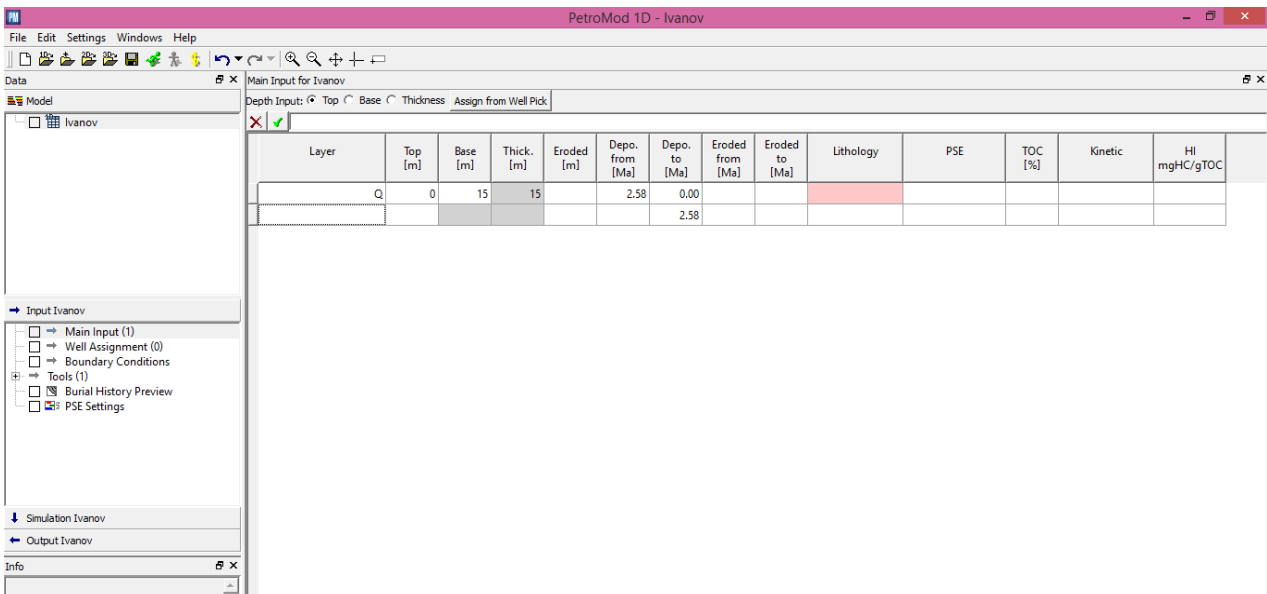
PetroMod 1D - Ivanov

File Edit Settings Windows Help

Data

Model

Ivanov

Input Ivanov

Main Input (1)
Well Assignment (0)
Boundary Conditions
Tools (1)
Burial History Preview
PSE Settings

Simulation Ivanov

Output Ivanov

Info

Main Input for Ivanov

Depth Input: Top Base Thickness Assign from Well Pick

| Layer | Top [m] | Base [m] | Thick. [m] | Eroded [m] | Depo. from [Ma] | Depo. to [Ma] | Eroded from [Ma] | Eroded to [Ma] | Lithology | PSE | TOC [%] | Kinetic | HI mgHC/gTOC |
|---|---|---|---|---|---|---|---|---|---|---|---|---|---|
| Q | 0 | 15 | 15 | | 2.58 | 0.00 | | | | | | | |
| | | | | | | 2.58 | | | | | | | |